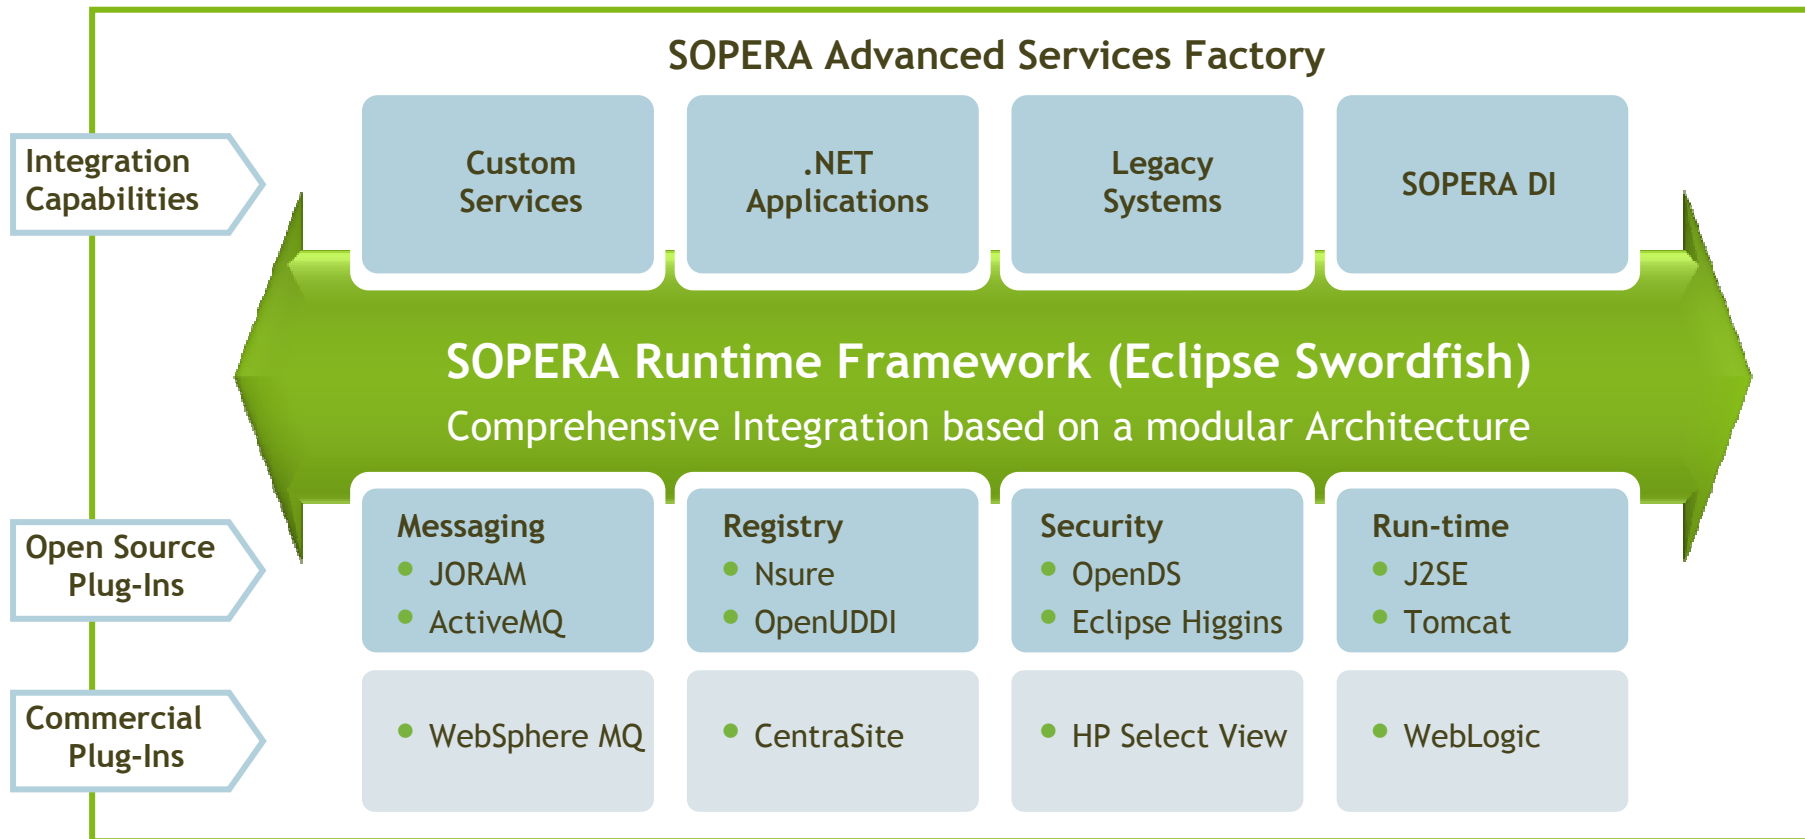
SOPERA Advanced Services Factory

Integration Capabilities

Custom Services

.NET Applications

Legacy Systems

SOPERA DI

SOPERA Runtime Framework (Eclipse Swordfish)

Comprehensive Integration based on a modular Architecture

Open Source Plug-Ins

Messaging
- JORAM
- ActiveMQ

Registry
- Nsure
- OpenUDDI

Security
- OpenDS
- Eclipse Higgins

Run-time
- J2SE
- Tomcat

Commercial Plug-Ins

- WebSphere MQ

- CentraSite

- HP Select View

- WebLogic